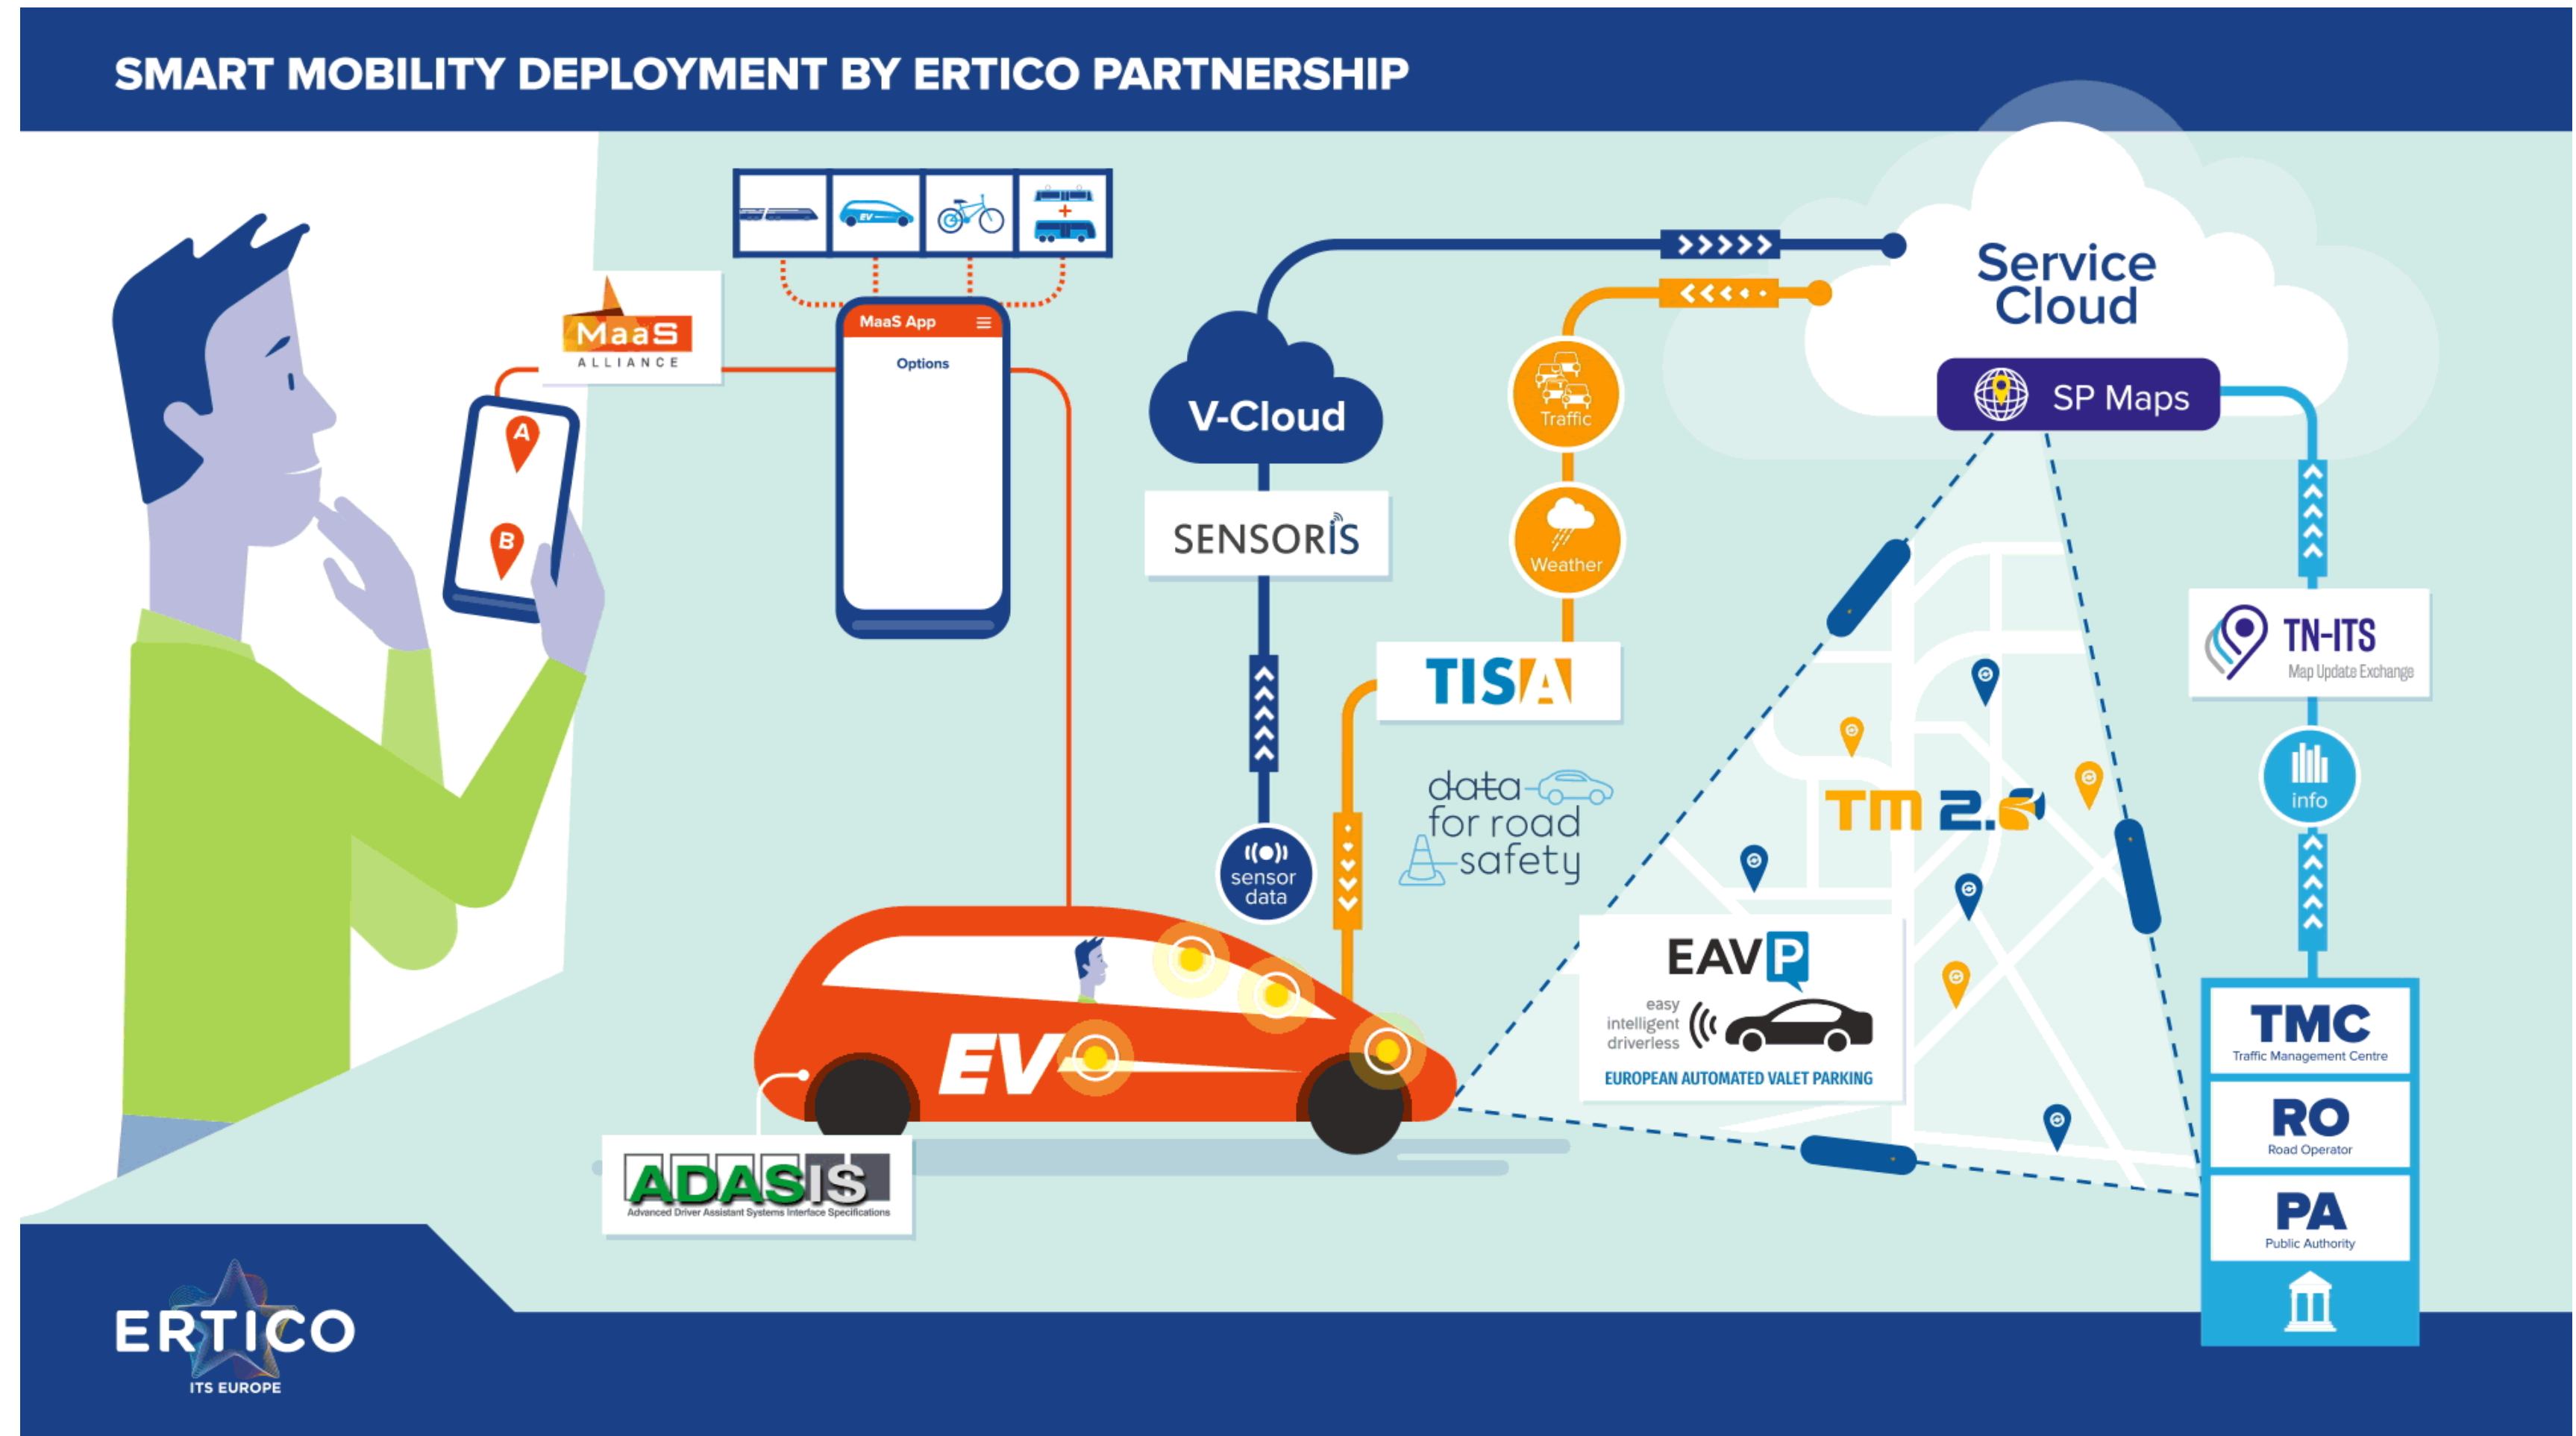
SMART MOBILITY DEPLOYMENT BY ERTICO PARTNERSHIP

EV

MaaS ALLIANCE

A

B

MaaS App

Options

V-Cloud

SENSORIS

sensor data

Traffic

Weather

TISA

data for road safety

Service Cloud

SP Maps

TN-ITS Map Update Exchange

info

TM 2.0

EAVP

easy intelligent driverless

EUROPEAN AUTOMATED VALET PARKING

TMC Traffic Management Centre

RO Road Operator

PA Public Authority

EV

ADASIS Advanced Driver Assistant Systems Interface Specifications

ERTICO ITS EUROPE